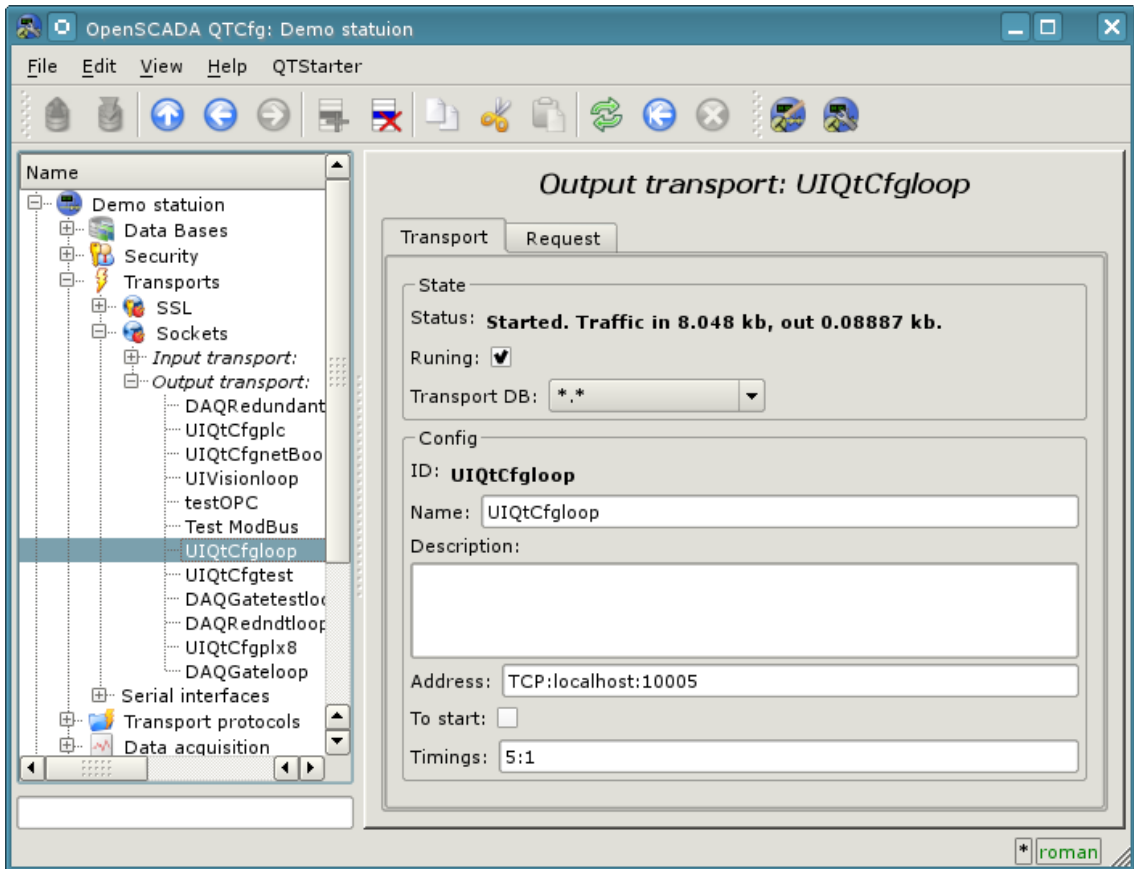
OpenSCADA QTCfg: Demo statuion

File Edit View Help QTStarter

Name
Demo statuion
Data Bases
Security
Transports
SSL
Sockets
Input transport:
Output transport:
DAQRedundant
UIQtCfgplc
UIQtCfgnetBoo
UIVisionloop
testOPC
Test ModBus
UIQtCfgloop
UIQtCfgtest
DAQGatetestlo
DAQRedndtloop
UIQtCfgplx8
DAQGateloop
Serial interfaces
Transport protocols
Data acquisition

Output transport: UIQtCfgloop

Transport Request

State
Status: **Started. Traffic in 8.048 kb, out 0.08887 kb.**
Runing:
Transport DB: *.*

Config
ID: **UIQtCfgloop**
Name: UIQtCfgloop
Description:
Address: TCP:localhost:10005
To start:
Timings: 5:1

* roman